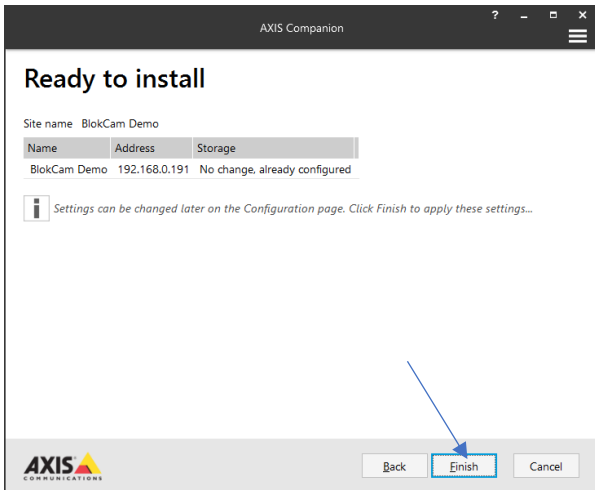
AXIS Companion

? _ □ ×

Ready to install

Site name BlokCam Demo

| Name | Address | Storage |
|---|---|---|
| BlokCam Demo | 192.168.0.191 | No change, already configured |

i Settings can be changed later on the Configuration page. Click Finish to apply these settings...

AXIS COMMUNICATIONS

Back Finish Cancel